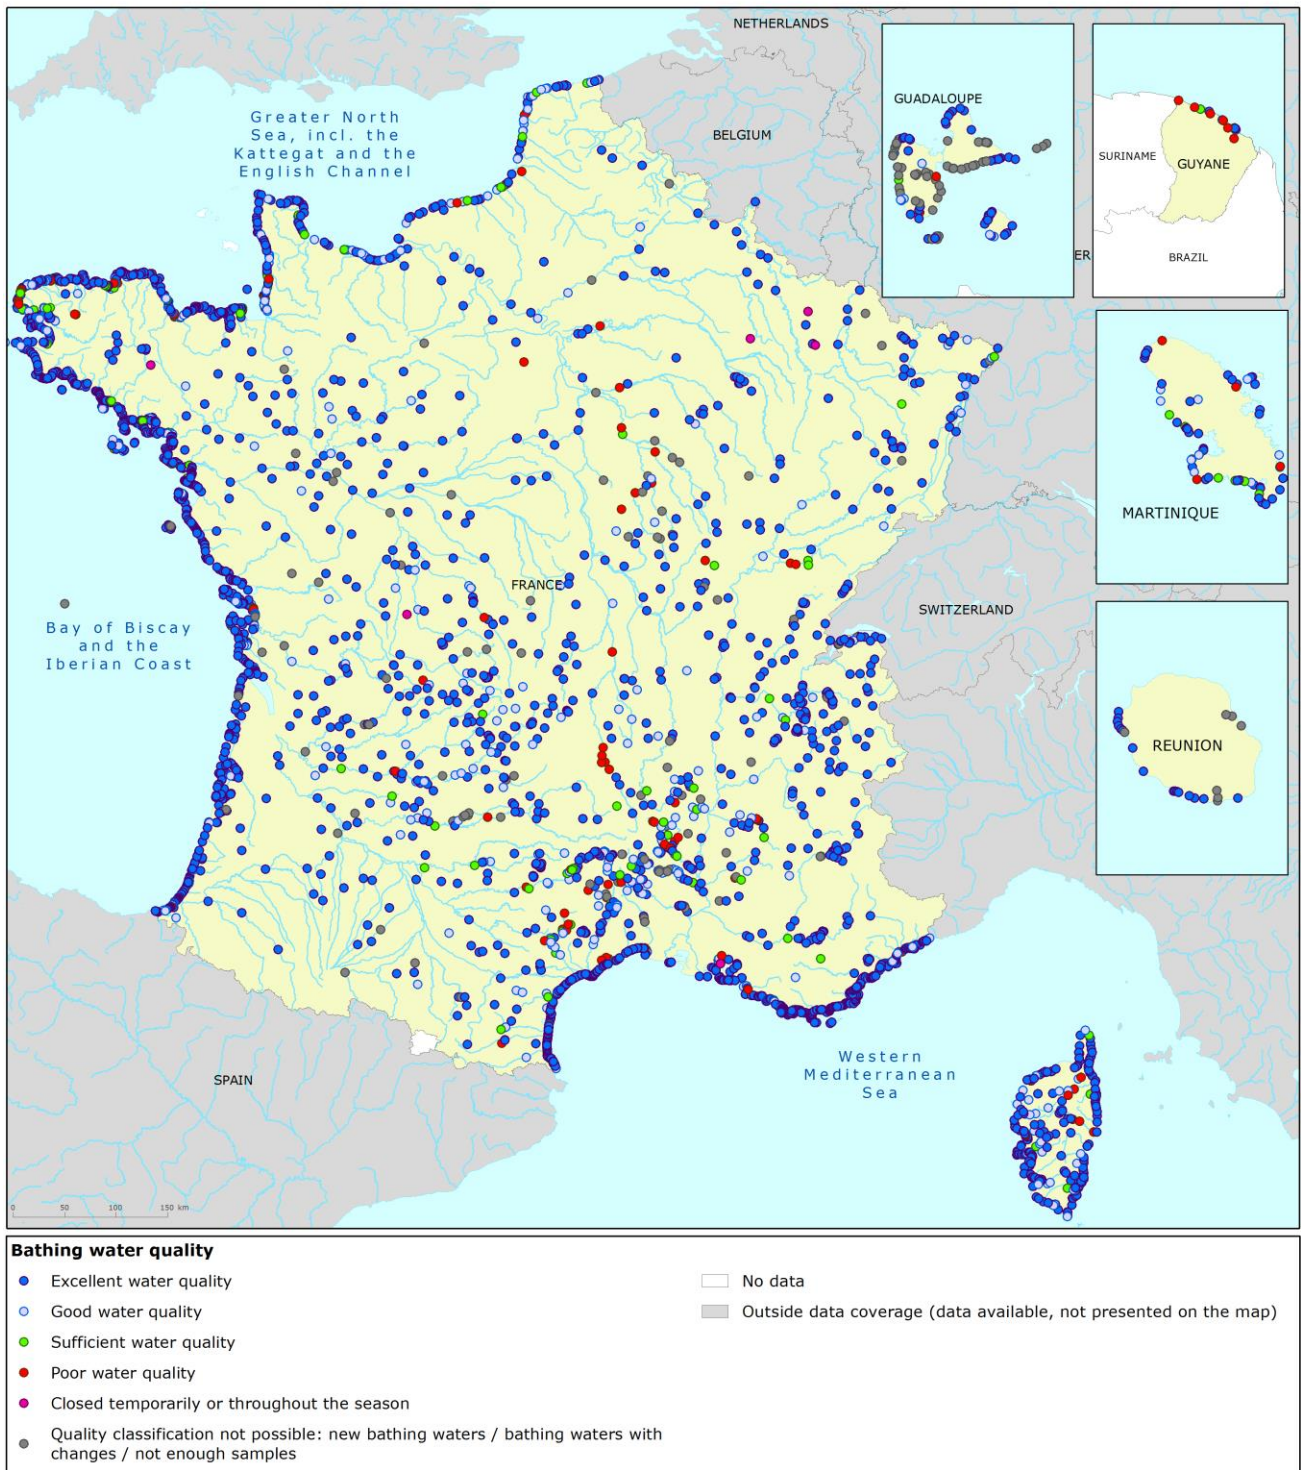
NETHERLANDS

Greater North Sea, incl. the Kattegat and the English Channel

BELGIUM

GUADALOUPE

SURINAME

GUYANE

BRAZIL

ER

MARTINIQUE

FRANCE

SWITZERLAND

Bay of Biscay and the Iberian Coast

REUNION

SPAIN

Western Mediterranean Sea

0 50 100 150 km

Bathing water quality

Excellent water quality

Good water quality

Sufficient water quality

Poor water quality

Closed temporarily or throughout the season

Quality classification not possible: new bathing waters / bathing waters with changes / not enough samples

No data

Outside data coverage (data available, not presented on the map)